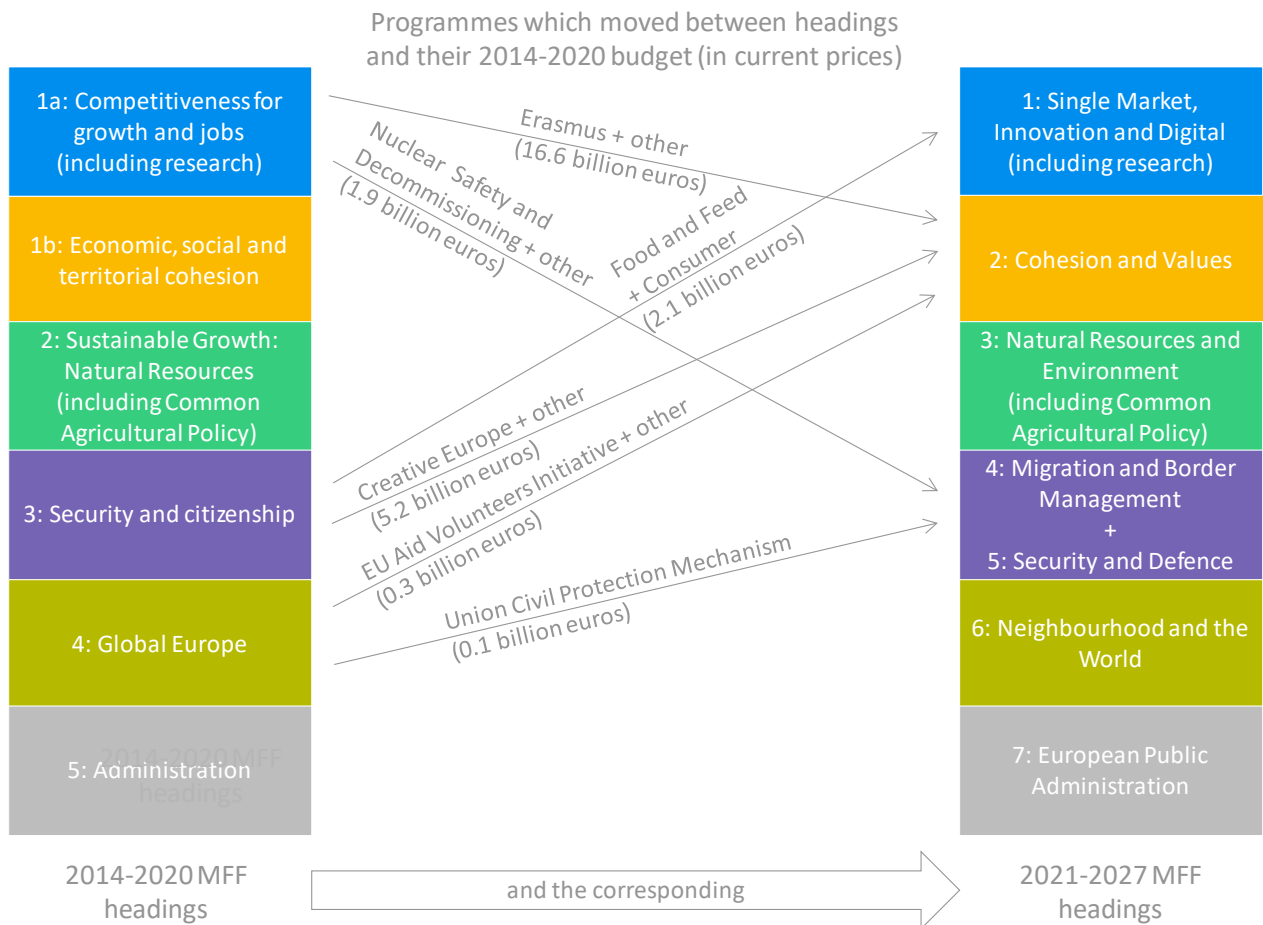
Programmes which moved between headings and their 2014-2020 budget (in current prices)

1a: Competitiveness for growth and jobs (including research)

1b: Economic, social and territorial cohesion

2: Sustainable Growth: Natural Resources (including Common Agricultural Policy)

3: Security and citizenship

4: Global Europe

5: Administration

2014-2020 MFF headings

Erasmus + other (16.6 billion euros)

Nuclear Safety and Decommissioning + other (1.9 billion euros)

Food and Feed + Consumer (2.1 billion euros)

Creative Europe + other (5.2 billion euros)

EU Aid Volunteers Initiative + other (0.3 billion euros)

Union Civil Protection Mechanism (0.1 billion euros)

1: Single Market, Innovation and Digital (including research)

2: Cohesion and Values

3: Natural Resources and Environment (including Common Agricultural Policy)

4: Migration and Border Management + 5: Security and Defence

6: Neighbourhood and the World

7: European Public Administration

2014-2020 MFF headings

and the corresponding

2021-2027 MFF headings